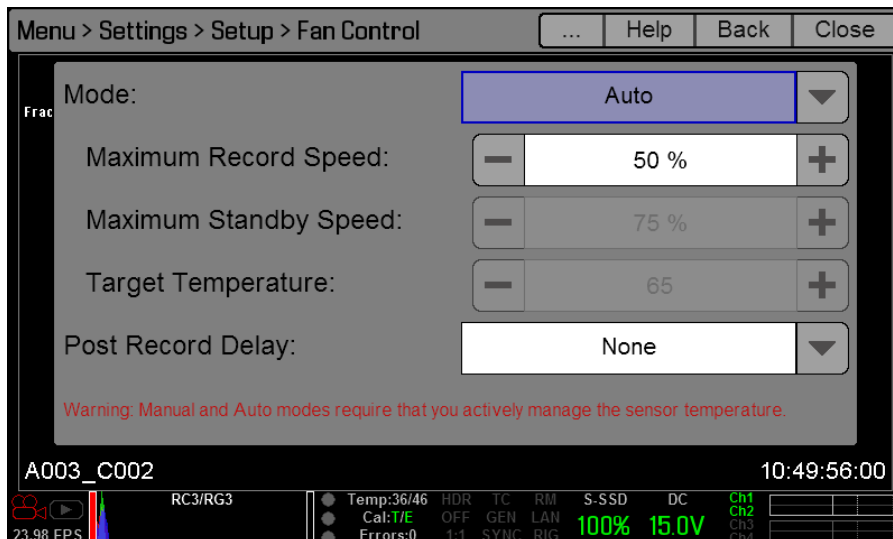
Menu > Settings > Setup > Fan Control

... Help Back Close

Frac

Mode: Auto

Maximum Record Speed: 50 %

Maximum Standby Speed: 75 %

Target Temperature: 65

Post Record Delay: None

Warning: Manual and Auto modes require that you actively manage the sensor temperature.

A003_C002

10:49:56:00

23.98 FPS

RC3/RG3

Temp:36/46
Cal:T/E
Errors:0

HDR OFF 1:1

TC GEN SYNC

RM LAN RIG

S-SSD 100%

DC 15.0V

Ch1
Ch2
Ch3
Ch4